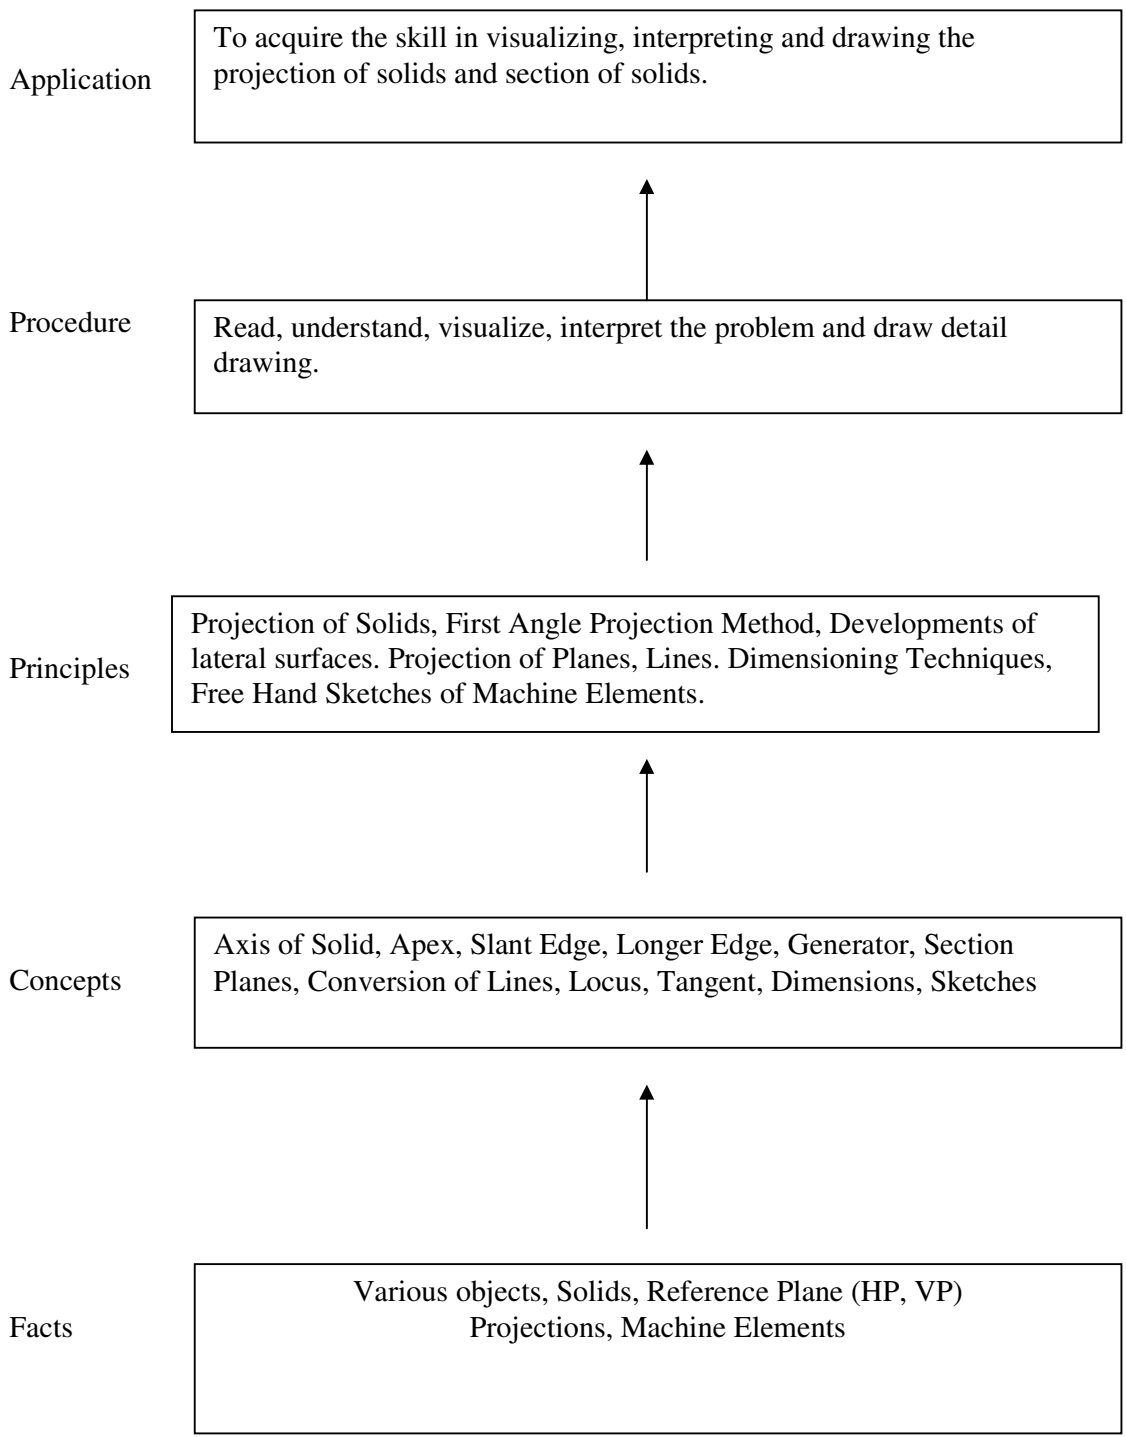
Application

To acquire the skill in visualizing, interpreting and drawing the projection of solids and section of solids.

Procedure

Read, understand, visualize, interpret the problem and draw detail drawing.

Principles

Projection of Solids, First Angle Projection Method, Developments of lateral surfaces. Projection of Planes, Lines. Dimensioning Techniques, Free Hand Sketches of Machine Elements.

Concepts

Axis of Solid, Apex, Slant Edge, Longer Edge, Generator, Section Planes, Conversion of Lines, Locus, Tangent, Dimensions, Sketches

Facts

Various objects, Solids, Reference Plane (HP, VP)
Projections, Machine Elements